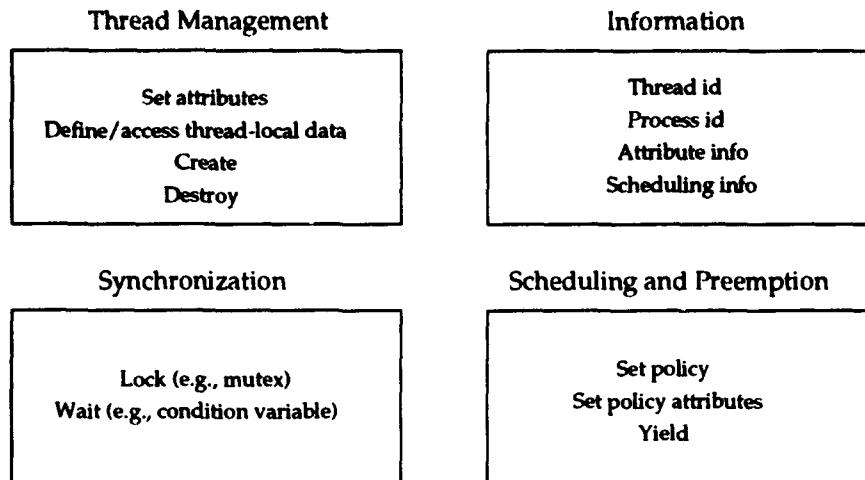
Thread Management

Set attributes
Define/access thread-local data
Create
Destroy

Information

Thread id
Process id
Attribute info
Scheduling info

Synchronization

Lock (e.g., mutex)
Wait (e.g., condition variable)

Scheduling and Preemption

Set policy
Set policy attributes
Yield